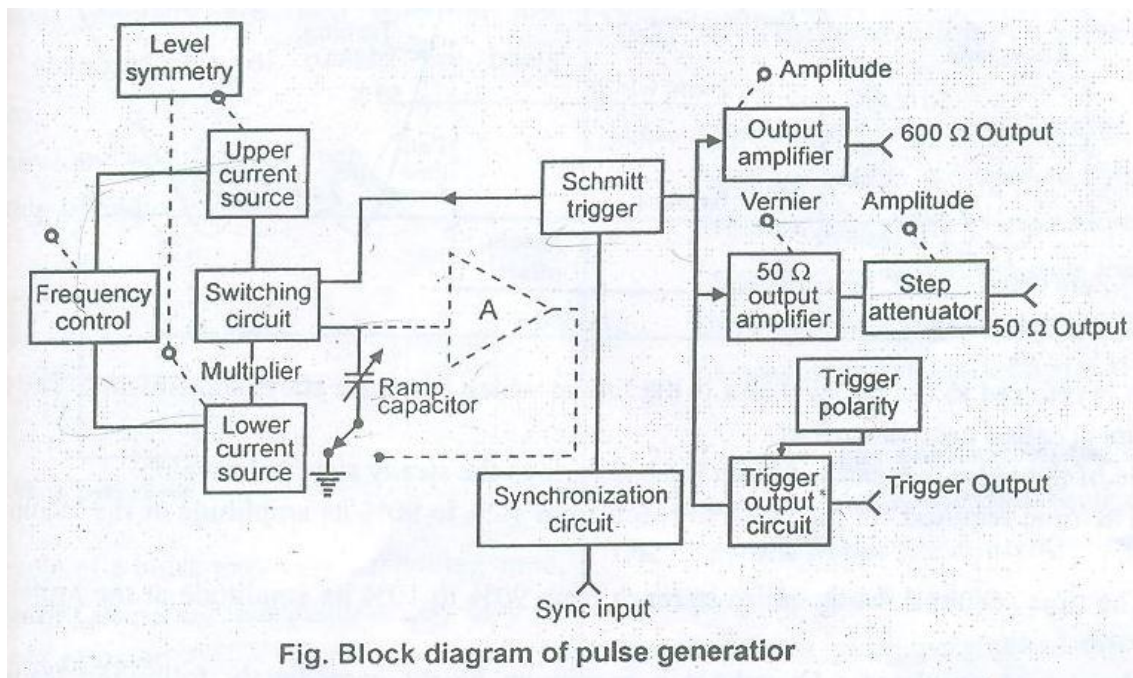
Level symmetry

Upper current source

Frequency control

Switching circuit

Multiplier

Lower current source

Ramp capacitor

A

Schmitt trigger

Synchronization circuit

Sync input

Amplitude

Output amplifier

600 Ω Output

Vernier

Amplitude

50 Ω output amplifier

Step attenuator

50 Ω Output

Trigger polarity

Trigger output circuit

Trigger Output

Fig. Block diagram of pulse generatior